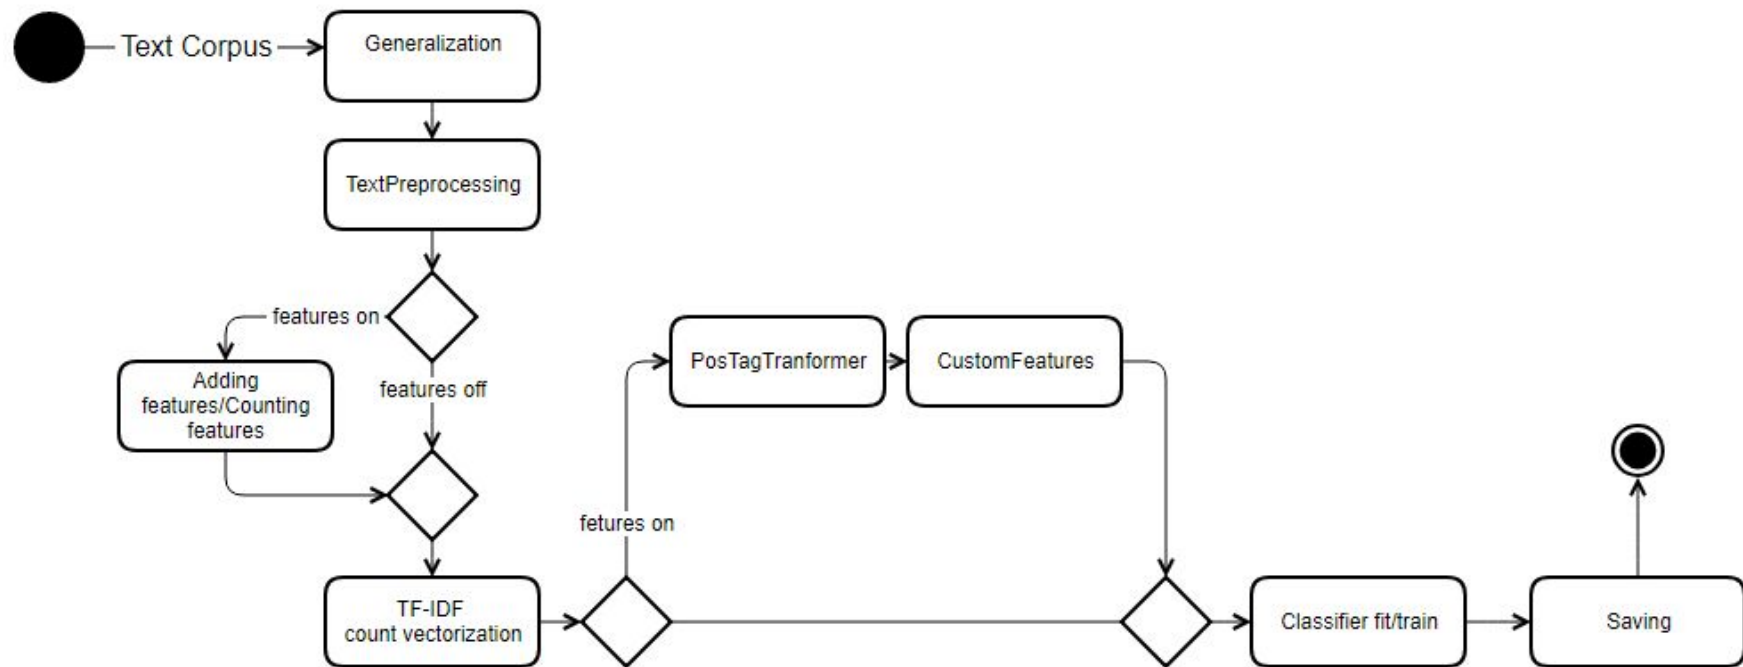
Text Corpus

Generalization

TextPreprocessing

features on

features off

Adding features/Counting features

TF-IDF count vectorization

fetures on

PosTagTranformer

CustomFeatures

Classifier fit/train

Saving